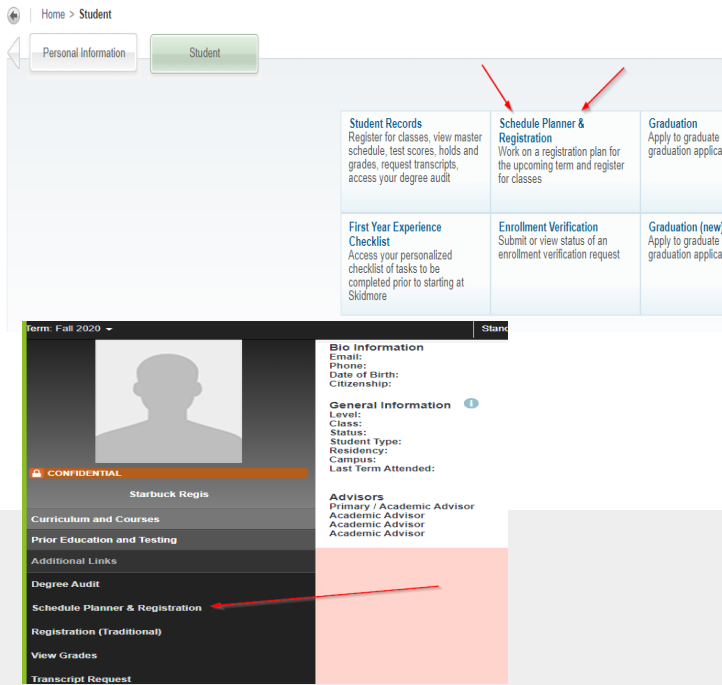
Home > Student

Personal Information

Student

Student Records
Register for classes, view master schedule, test scores, holds and grades, request transcripts, access your degree audit

Schedule Planner & Registration
Work on a registration plan for the upcoming term and register for classes

Graduation
Apply to graduate graduation applica

First Year Experience Checklist
Access your personalized checklist of tasks to be completed prior to starting at Skidmore

Enrollment Verification
Submit or view status of an enrollment verification request

Graduation (new)
Apply to graduate graduation applica

Term: Fall 2020

Stanc

CONFIDENTIAL

Starbuck Regis

Bio Information
Email:
Phone:
Date of Birth:
Citizenship:

General Information
Level:
Class:
Status:
Student Type:
Residency:
Campus:
Last Term Attended:

Advisors
Primary / Academic Advisor
Academic Advisor
Academic Advisor
Academic Advisor

Curriculum and Courses
Prior Education and Testing
Additional Links
Degree Audit
Schedule Planner & Registration
Registration (Traditional)
View Grades
Transcript Request